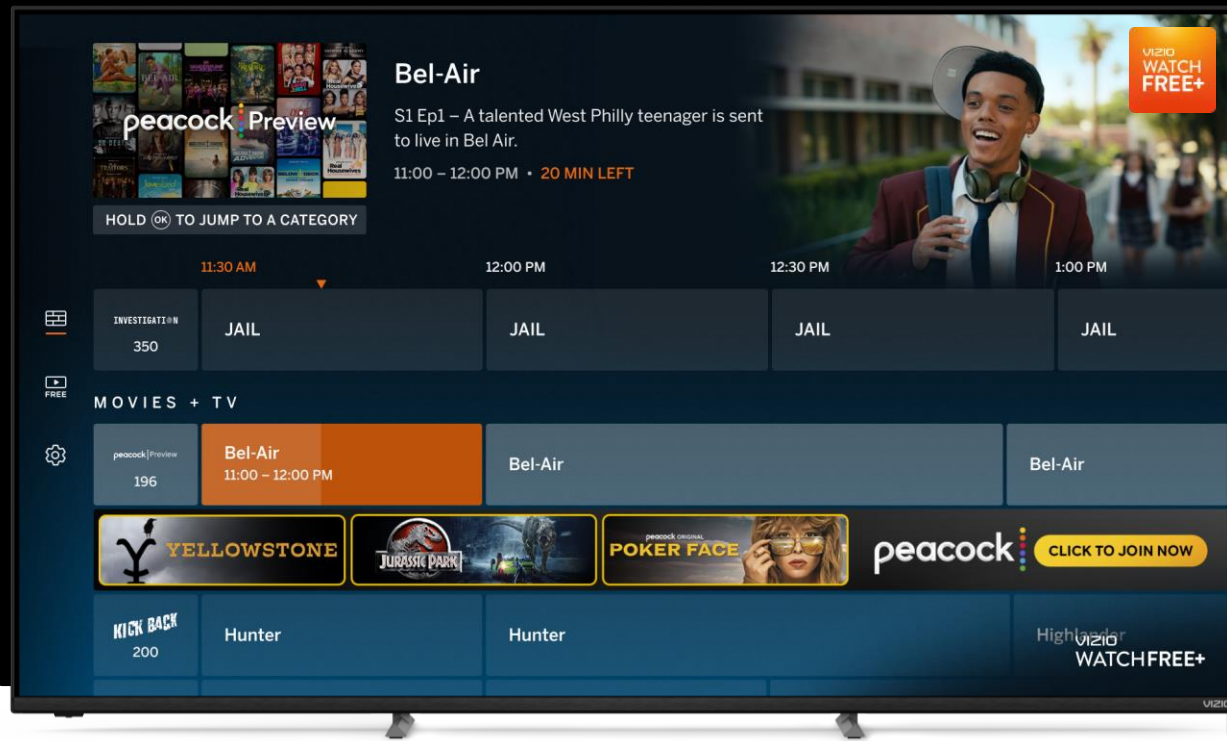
peacock Preview

HOLD OK TO JUMP TO A CATEGORY

Bel-Air

S1 Ep1 – A talented West Philly teenager is sent to live in Bel Air.

11:00 – 12:00 PM • 20 MIN LEFT

VIZIO WATCH FREE+

11:30 AM

12:00 PM

12:30 PM

1:00 PM

INVESTIGATION 350

JAIL

JAIL

JAIL

JAIL

FREE

MOVIES + TV

peacock Preview 196

Bel-Air 11:00 – 12:00 PM

Bel-Air

Bel-Air

YELLOWSTONE

JURASSIC PARK

peacock ORIGINAL POKER FACE

peacock

CLICK TO JOIN NOW

KICK BACK 200

Hunter

Hunter

Highlander

VIZIO WATCHFREE+

VIZIO